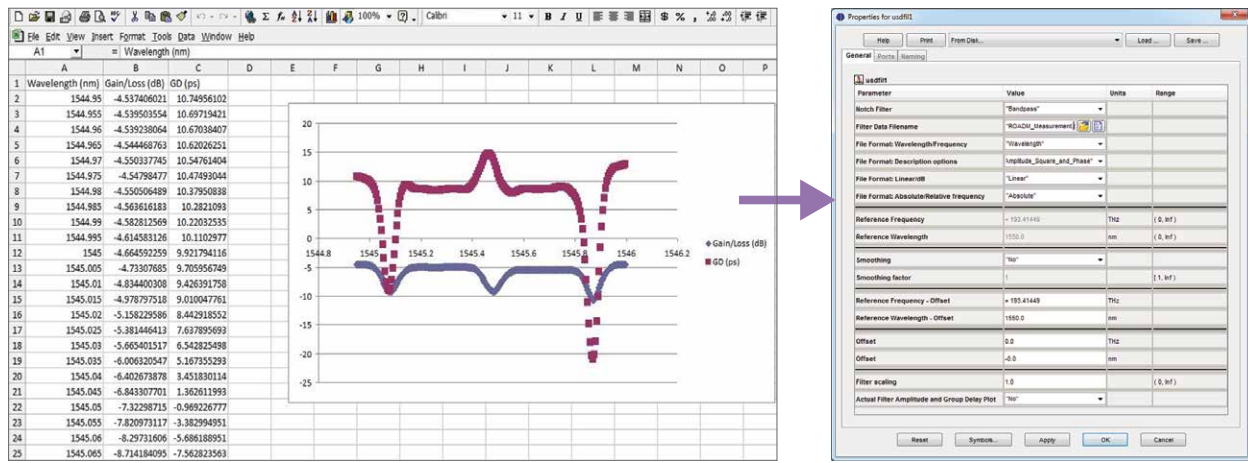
100% Calibri 11 B I U $ %

File Edit View Insert Format Tools Data Window Help

A1 = Wavelength (nm)

| | A | B | C | D | E | F | G | H | I | J | K | L | M | N | O | P |
|---|---|---|---|---|---|---|---|---|---|---|---|---|---|---|---|---|
| 1 | Wavelength (nm) | Gain/Loss (dB) | GD (ps) | | | | | | | | | | | | | |
| 2 | 1544.95 | -4.537406021 | 10.74956102 | | | | | | | | | | | | | |
| 3 | 1544.955 | -4.539503554 | 10.69719421 | | | | | | | | | | | | | |
| 4 | 1544.96 | -4.539238064 | 10.67038407 | | | | | | | | | | | | | |
| 5 | 1544.965 | -4.544468763 | 10.62026251 | | | | | | | | | | | | | |
| 6 | 1544.97 | -4.550337745 | 10.54761404 | | | | | | | | | | | | | |
| 7 | 1544.975 | -4.54798477 | 10.47493044 | | | | | | | | | | | | | |
| 8 | 1544.98 | -4.550506489 | 10.37950838 | | | | | | | | | | | | | |
| 9 | 1544.985 | -4.563616183 | 10.2821093 | | | | | | | | | | | | | |
| 10 | 1544.99 | -4.582812569 | 10.22032535 | | | | | | | | | | | | | |
| 11 | 1544.995 | -4.614583126 | 10.1102977 | | | | | | | | | | | | | |
| 12 | 1545 | -4.664592259 | 9.921794116 | | | | | | | | | | | | | |
| 13 | 1545.005 | -4.73307685 | 9.705956749 | | | | | | | | | | | | | |
| 14 | 1545.01 | -4.834400308 | 9.426391758 | | | | | | | | | | | | | |
| 15 | 1545.015 | -4.978797518 | 9.010047761 | | | | | | | | | | | | | |
| 16 | 1545.02 | -5.158229586 | 8.442918552 | | | | | | | | | | | | | |
| 17 | 1545.025 | -5.381446413 | 7.637895693 | | | | | | | | | | | | | |
| 18 | 1545.03 | -5.665401517 | 6.542825498 | | | | | | | | | | | | | |
| 19 | 1545.035 | -6.006320547 | 5.167355293 | | | | | | | | | | | | | |
| 20 | 1545.04 | -6.402673878 | 3.451830114 | | | | | | | | | | | | | |
| 21 | 1545.045 | -6.843307701 | 1.362611993 | | | | | | | | | | | | | |
| 22 | 1545.05 | -7.32298715 | -0.969226777 | | | | | | | | | | | | | |
| 23 | 1545.055 | -7.820973117 | -3.382994951 | | | | | | | | | | | | | |
| 24 | 1545.06 | -8.29731606 | -5.686188951 | | | | | | | | | | | | | |
| 25 | 1545.065 | -8.714184095 | -7.562823563 | | | | | | | | | | | | | |

20
15
10
5
0
-5
-10
-15
-20
-25
1544.8 1545 1545.2 1545.4 1545.6 1545.8 1546 1546.2
Gain/Loss (dB)
GD (ps)

Properties for usdfil1

Help Print From Disk... Load... Save...

General Ports Naming

usdfil1

| Parameter | Value | Units | Range |
|---|---|---|---|
| Notch Filter | "Bandpass" | | |
| Filter Data Filename | "ROADM_Measurement" | | |
| File Format: Wavelength/Frequency | "Wavelength" | | |
| File Format: Description options | Amplitude_Square_and_Phase" | | |
| File Format: Linear/dB | "Linear" | | |
| File Format: Absolute/Relative frequency | "Absolute" | | |
| Reference Frequency | = 193.41449 | THz | ( 0, Inf ) |
| Reference Wavelength | 1550.0 | nm | ( 0, Inf ) |
| Smoothing | "No" | | |
| Smoothing factor | 1 | | [ 1, Inf ) |
| Reference Frequency - Offset | = 193.41449 | THz | |
| Reference Wavelength - Offset | 1550.0 | nm | |
| Offset | 0.0 | THz | |
| Offset | -0.0 | nm | |
| Filter scaling | 1.0 | | ( 0, Inf ) |
| Actual Filter Amplitude and Group Delay Plot | "No" | | |

Reset Symbols... Apply OK Cancel